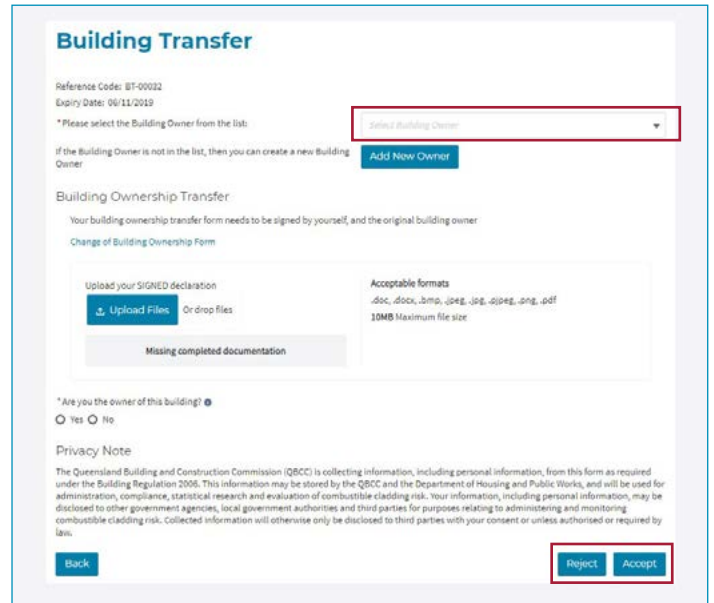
Building Transfer

Reference Code: BT-00032
Expiry Date: 06/11/2019

*Please select the Building Owner from the list:

Select Building Owner

If the Building Owner is not in the list, then you can create a new Building Owner

Add New Owner

Building Ownership Transfer

Your building ownership transfer form needs to be signed by yourself, and the original building owner

Change of Building Ownership Form

Upload your SIGNED declaration

Upload Files Or drop files

Missing completed documentation

Acceptable formats
.doc, .docx, .bmp, .jpeg, .jpg, .pjpeg, .png, .pdf
10MB Maximum file size

*Are you the owner of this building?

Yes No

Privacy Note

The Queensland Building and Construction Commission (QBCC) is collecting information, including personal information, from this form as required under the Building Regulation 2006. This information may be stored by the QBCC and the Department of Housing and Public Works, and will be used for administration, compliance, statistical research and evaluation of combustible cladding risk. Your information, including personal information, may be disclosed to other government agencies, local government authorities and third parties for purposes relating to administering and monitoring combustible cladding risk. Collected information will otherwise only be disclosed to third parties with your consent or unless authorised or required by law.

Back

Reject Accept